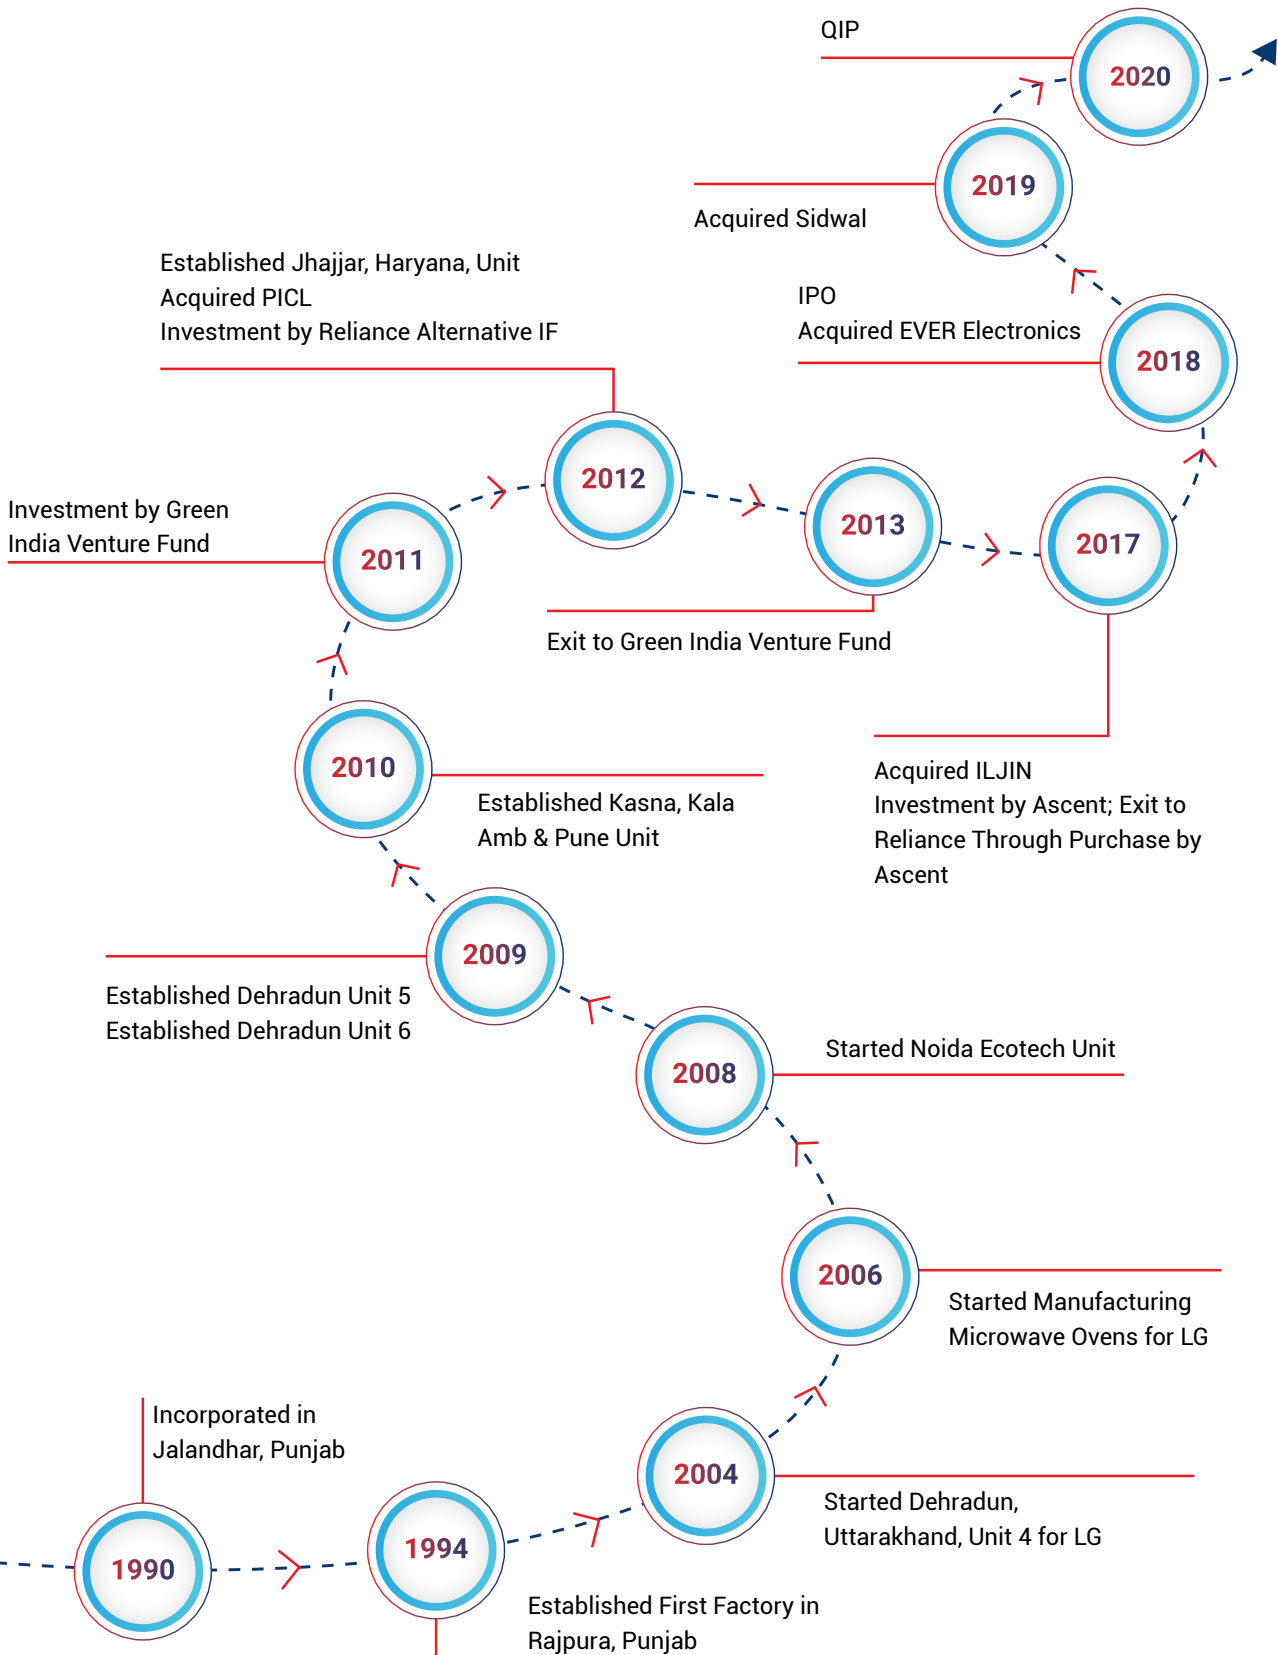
QIP

2020

2019

Acquired Sidwal

Established Jhajjar, Haryana, Unit
Acquired PICL
Investment by Reliance Alternative IF

IPO
Acquired EVER Electronics

2018

2012

2013

2017

Investment by Green India Venture Fund

2011

Exit to Green India Venture Fund

2010

Established Kasna, Kala Amb & Pune Unit

Acquired ILJIN
Investment by Ascent; Exit to Reliance Through Purchase by Ascent

2009

Established Dehradun Unit 5
Established Dehradun Unit 6

2008

Started Noida Ecotech Unit

2006

Started Manufacturing Microwave Ovens for LG

Incorporated in Jalandhar, Punjab

2004

Started Dehradun, Uttarakhand, Unit 4 for LG

1990

1994

Established First Factory in Rajpura, Punjab